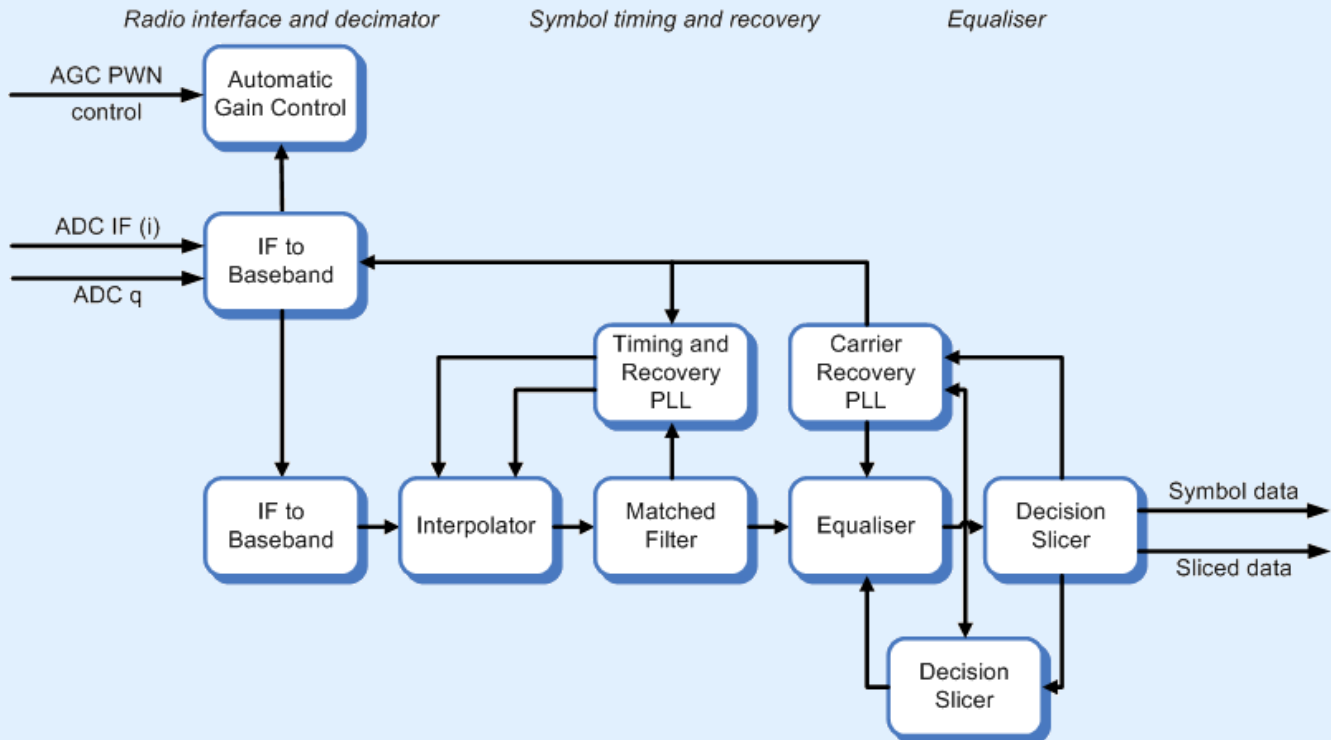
Radio interface and decimator

Symbol timing and recovery

Equaliser

AGC PWN control

Automatic Gain Control

ADC IF (i)

ADC q

IF to Baseband

Timing and Recovery PLL

Carrier Recovery PLL

IF to Baseband

Interpolator

Matched Filter

Equaliser

Decision Slicer

Symbol data

Sliced data

Decision Slicer